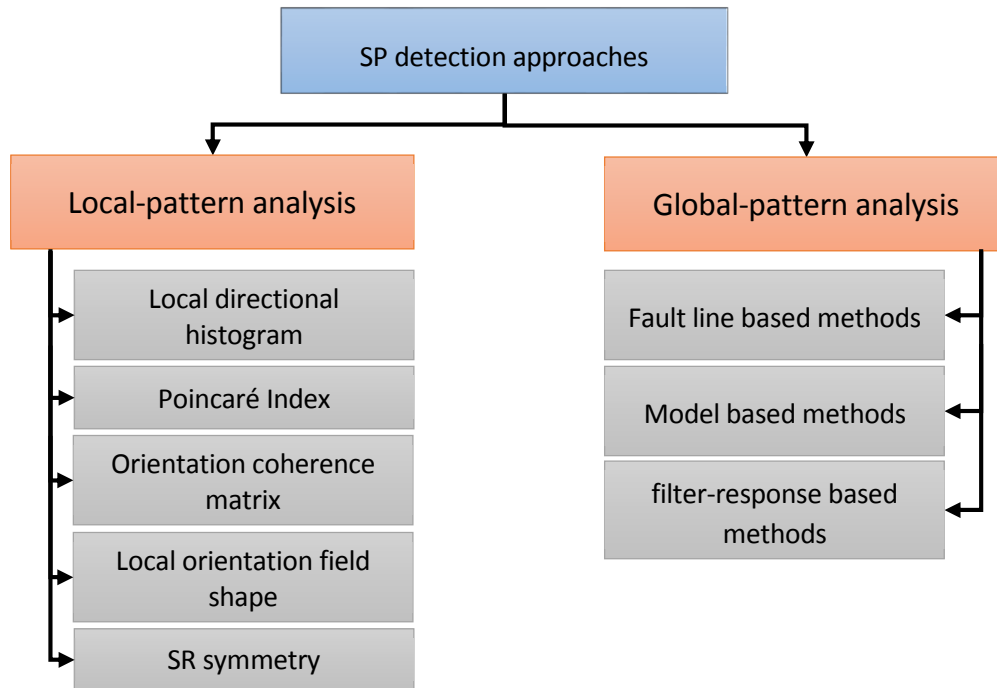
SP detection approaches

Local-pattern analysis

Local directional histogram

Poincaré Index

Orientation coherence matrix

Local orientation field shape

SR symmetry

Global-pattern analysis

Fault line based methods

Model based methods

filter-response based methods